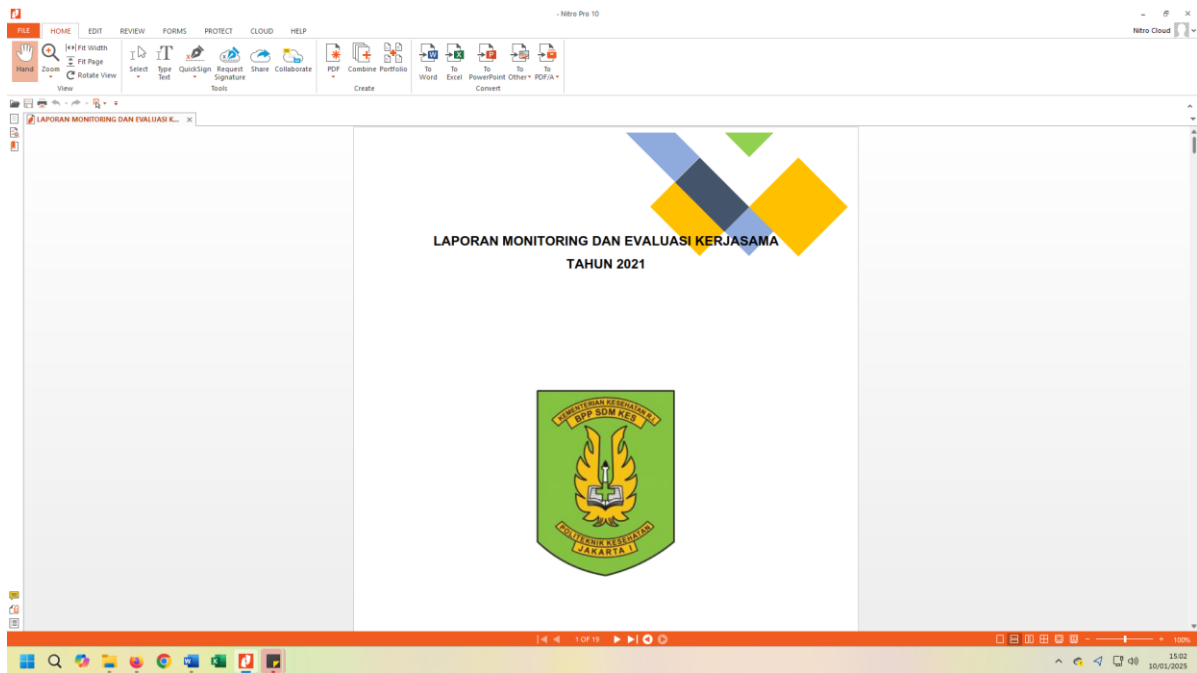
- Nitro Pro 10

FILE HOME EDIT REVIEW FORMS PROTECT CLOUD HELP

Nitro Cloud

Hand Zoom Fit Width Fit Page Rotate View
View

Select Type Text QuickSign Request Signature Share Collaborate
Tools

PDF Combine Portfolio
Create

To Word To Excel To PowerPoint To Other To PDF/A
Convert

LAPORAN MONITORING DAN EVALUASI K...

LAPORAN MONITORING DAN EVALUASI KERJASAMA

TAHUN 2021

KEMENTERIAN KESEHATAN R.I
BPP SDM KES
POLITEKNIK KESEHATAN
JAKARTA I

1 OF 19

100%

15:02
10/01/2025